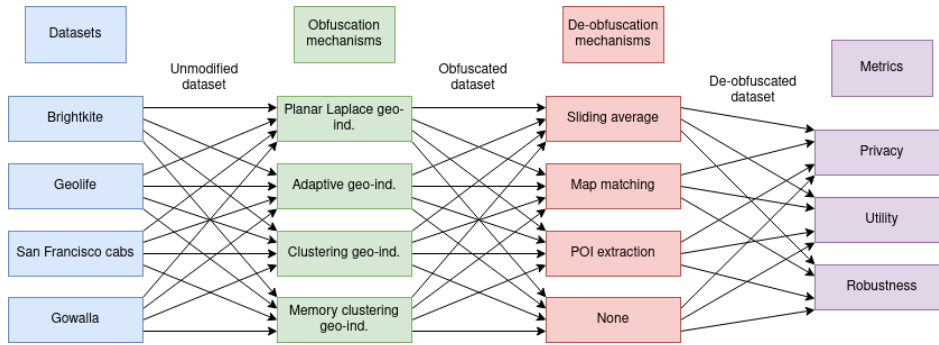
Datasets

Obfuscation mechanisms

De-obfuscation mechanisms

Metrics

Unmodified dataset

Obfuscated dataset

De-obfuscated dataset

Brightkite

Geolife

San Francisco cabs

Gowalla

Planar Laplace geo-ind.

Adaptive geo-ind.

Clustering geo-ind.

Memory clustering geo-ind.

Sliding average

Map matching

POI extraction

None

Privacy

Utility

Robustness